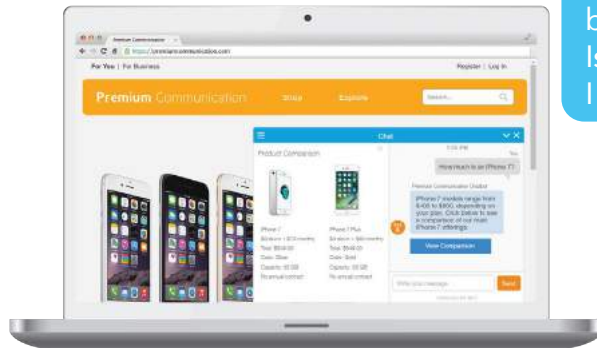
Premium Communication
https://premiumcommunication.com
For You | For Business
Register | Log In
Premium Communication
Shop
Explore
Search...
Chat
Product Comparison
iPhone 7
iPhone 7 Plus
$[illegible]
$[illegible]
View Comparison
How much is an iPhone 7?
Premium Communication Chatbot
iPhone 7 models range from $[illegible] to $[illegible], depending on your plan. Click below to see a comparison of our main iPhone 7 offerings.
Write your message
Send
b
Is
I